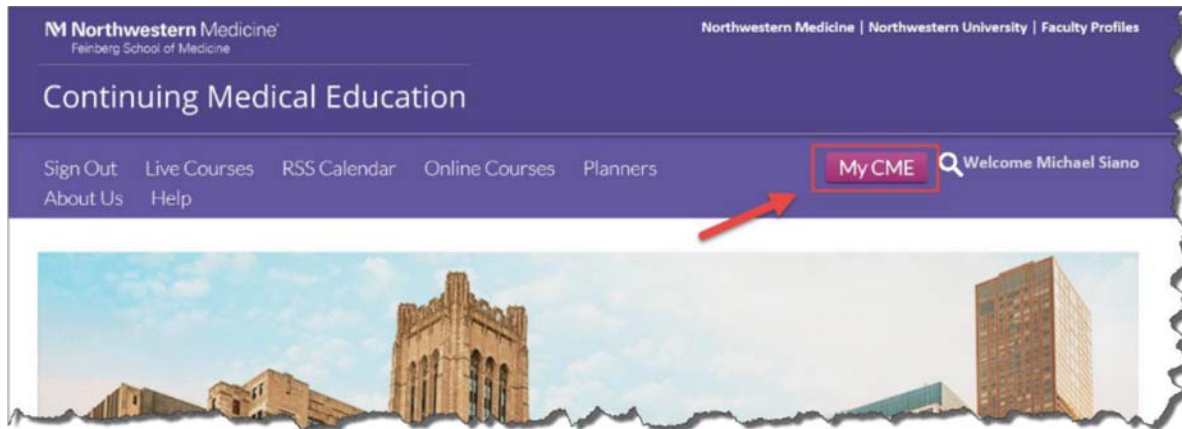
NM Northwestern Medicine
Feinberg School of Medicine

Northwestern Medicine | Northwestern University | Faculty Profiles

Continuing Medical Education

Sign Out Live Courses RSS Calendar Online Courses Planners
About Us Help

My CME

Welcome Michael Siano